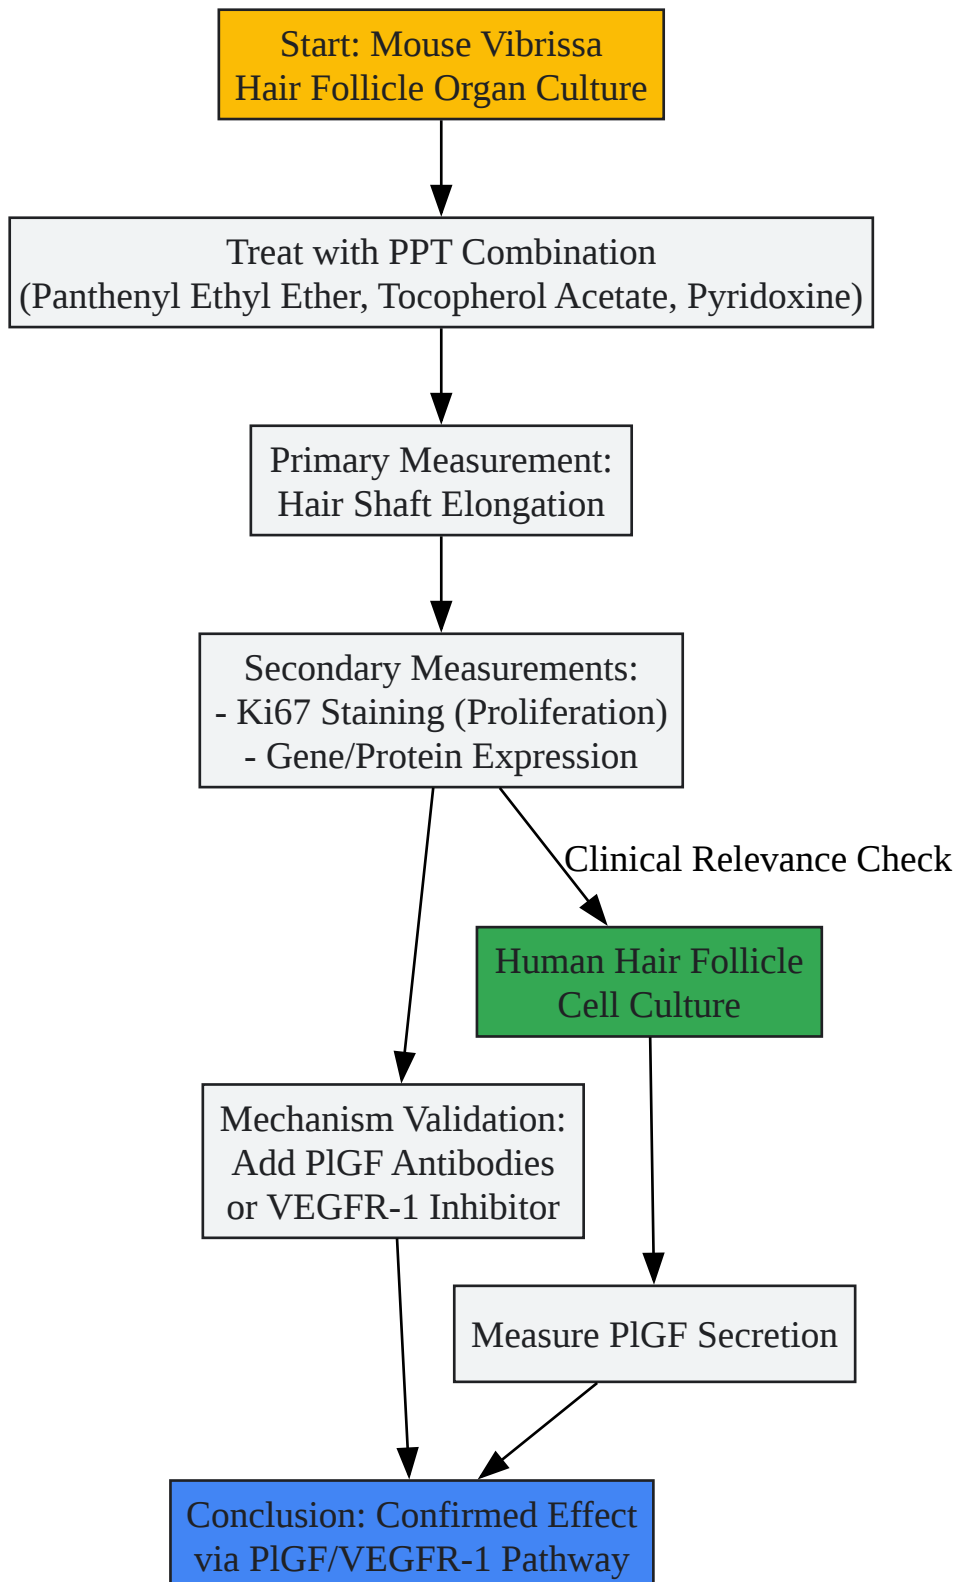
Start: Mouse Vibrissa Hair Follicle Organ Culture

Treat with PPT Combination (Panthenyl Ethyl Ether, Tocopherol Acetate, Pyridoxine)

Primary Measurement: Hair Shaft Elongation

Secondary Measurements:
- Ki67 Staining (Proliferation)
- Gene/Protein Expression

Clinical Relevance Check

Human Hair Follicle Cell Culture

Mechanism Validation: Add PlGF Antibodies or VEGFR-1 Inhibitor

Measure PlGF Secretion

Conclusion: Confirmed Effect via PlGF/VEGFR-1 Pathway